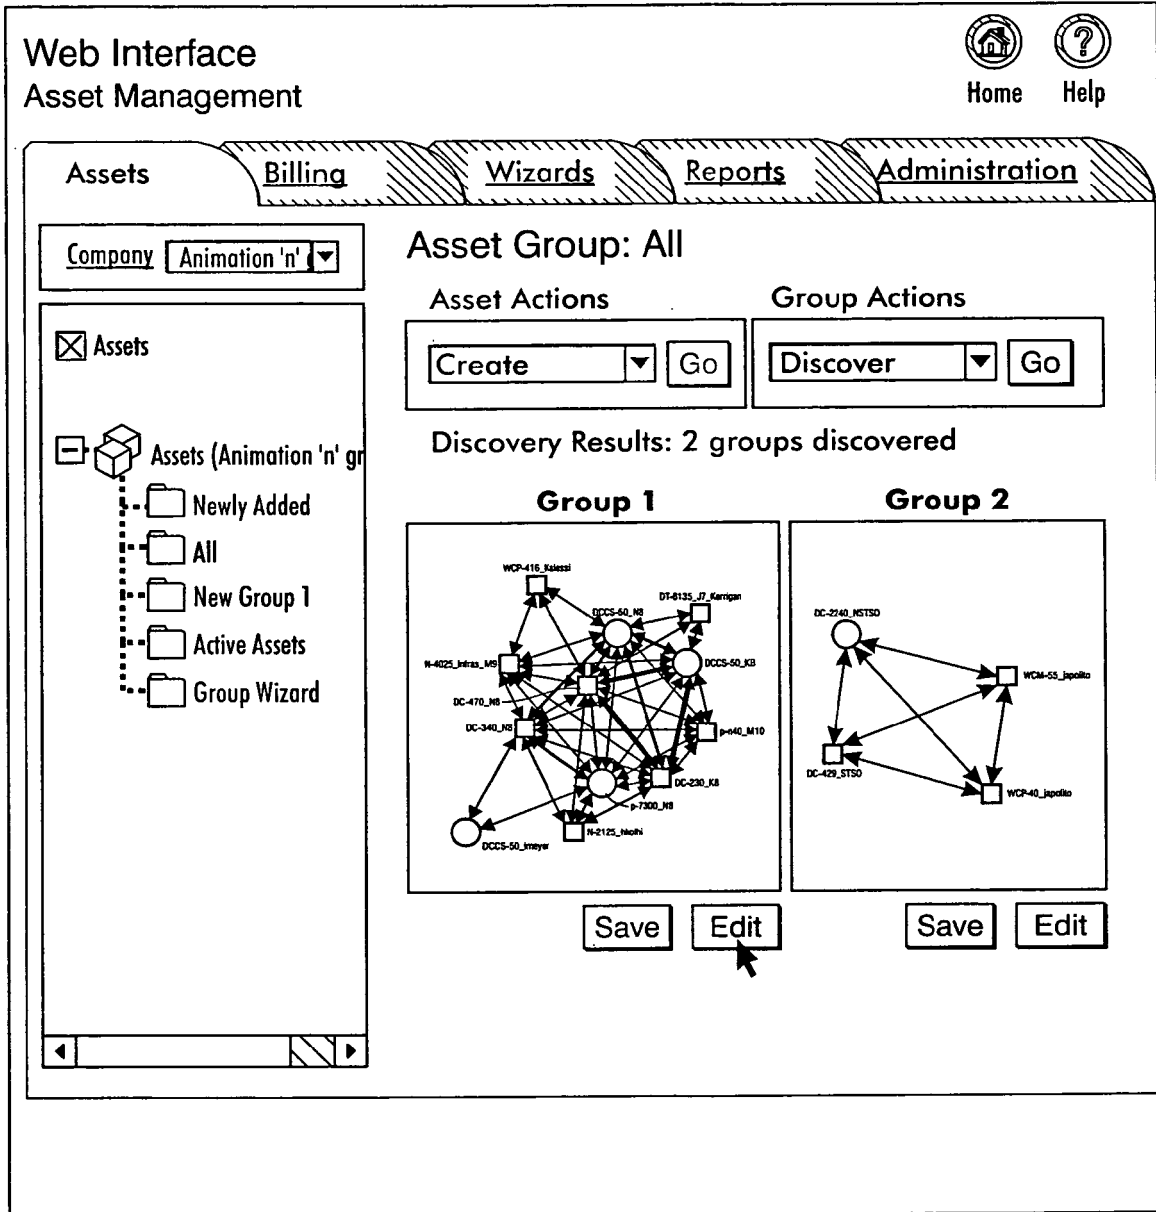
Web Interface
Asset Management

Home Help

Assets Billing Wizards Reports Administration

Company Animation 'n'

Assets

Assets (Animation 'n' gr
Newly Added
All
New Group 1
Active Assets
Group Wizard

Asset Group: All

Asset Actions
Create Go

Group Actions
Discover Go

Discovery Results: 2 groups discovered

Group 1

WCP-416_Kalessi
DT-8135_J7_Kerrigan
DCCS-50_N8
N-4025_Infras_M9
DCCS-50_K8
DC-470_N8
DC-340_N8
p-n40_M10
DC-230_K8
p-7300_N8
N-2125_hkolhi
DCCS-50_lmeyer

Group 2

DC-2240_NSTSO
WCM-55_japolito
DC-429_STSO
WCP-40_japolito

Save Edit

Save Edit